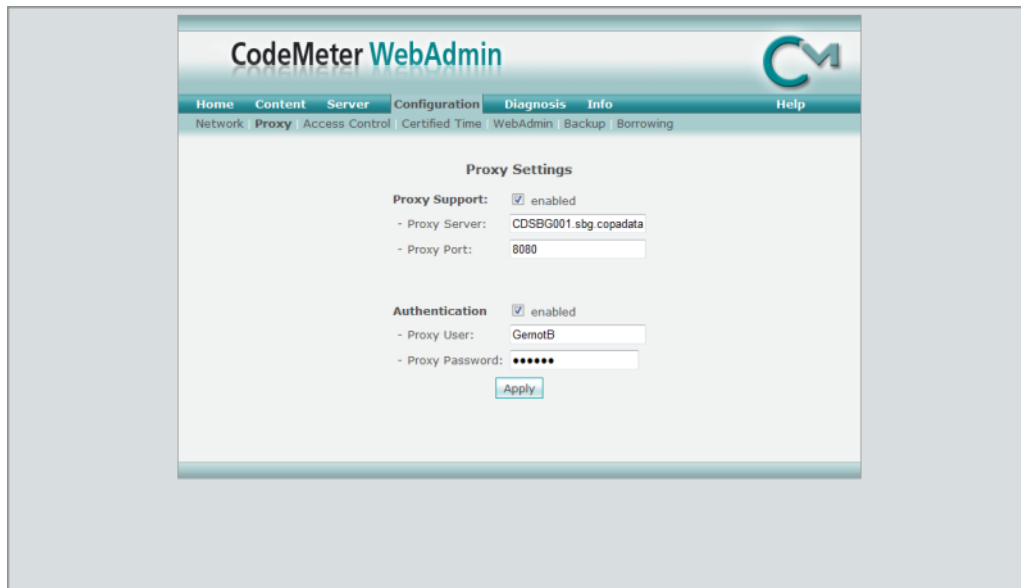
CodeMeter WebAdmin

CM

Home Content Server Configuration Diagnosis Info Help

Network Proxy Access Control Certified Time WebAdmin Backup Borrowing

Proxy Settings

Proxy Support: enabled

- Proxy Server: CDSBG001.sbg.copadata

- Proxy Port: 8080

Authentication enabled

- Proxy User: GernotB

- Proxy Password: ••••••

Apply